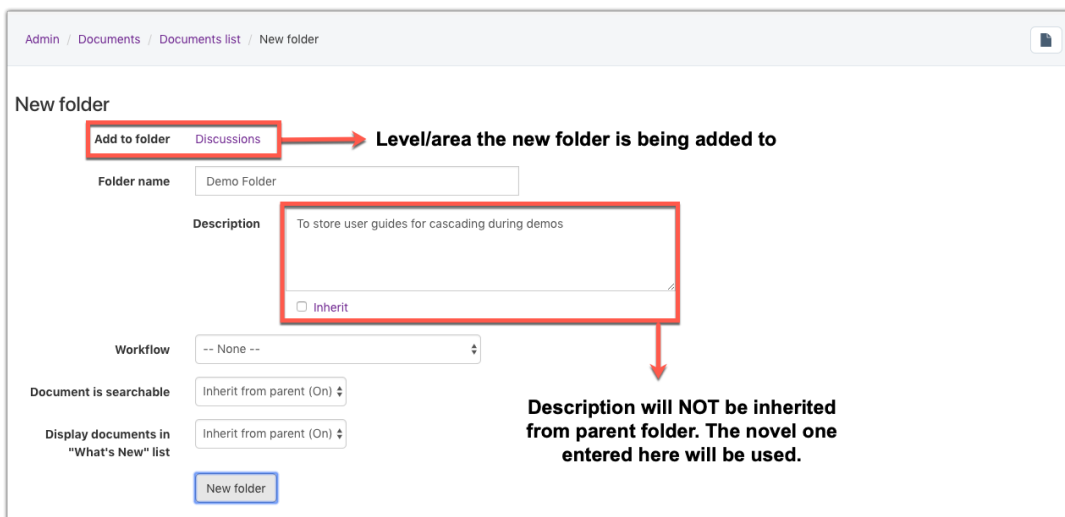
Admin / Documents / Documents list / New folder

New folder

Add to folder Discussions

Level/area the new folder is being added to

Folder name Demo Folder

Description To store user guides for cascading during demos

Inherit

Workflow -- None --

Document is searchable Inherit from parent (On)

Display documents in "What's New" list Inherit from parent (On)

New folder

Description will NOT be inherited from parent folder. The novel one entered here will be used.